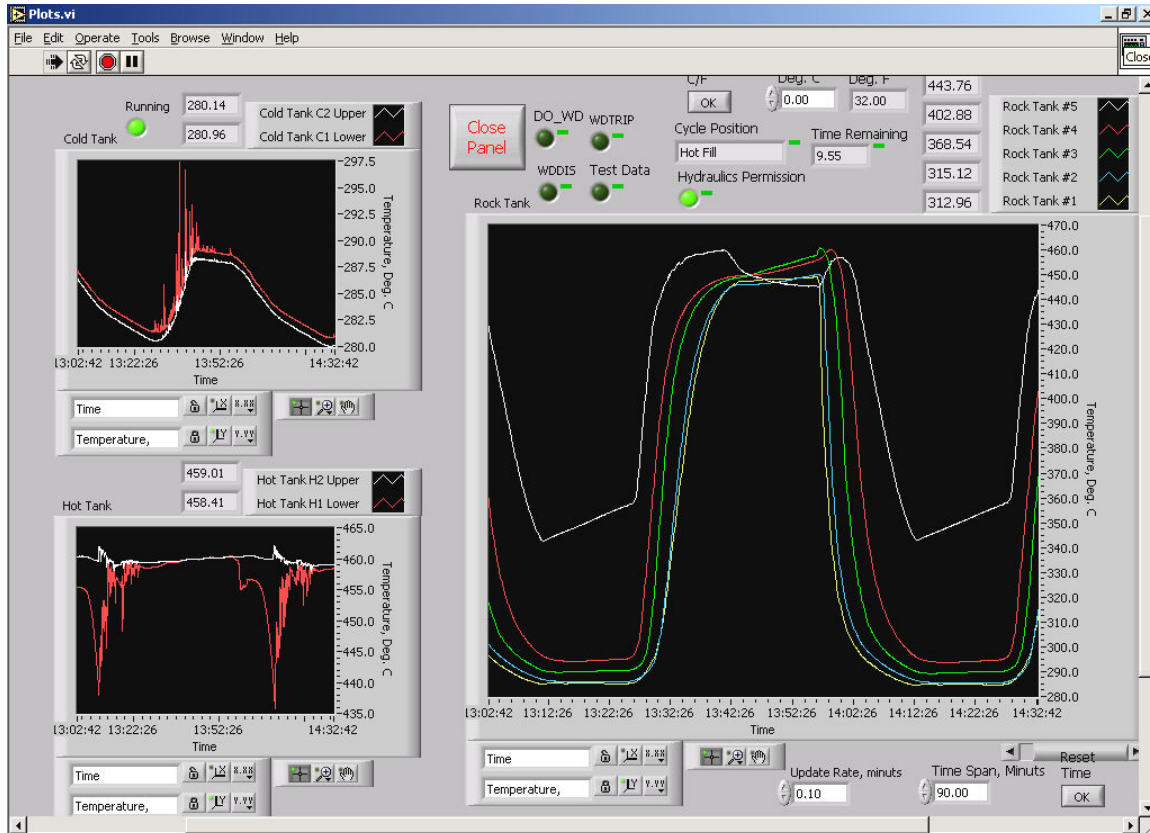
Plots.vi

File Edit Operate Tools Browse Window Help

Clos

Running 280.14 Cold Tank C2 Upper
280.96 Cold Tank C1 Lower
Cold Tank

297.5
295.0
292.5
290.0
287.5
285.0
282.5
280.0
Temperature, Deg. C

13:02:42 13:22:26 13:52:26 14:32:42
Time

Time
Temperature,

459.01 Hot Tank H2 Upper
458.41 Hot Tank H1 Lower
Hot Tank

465.0
460.0
455.0
450.0
445.0
440.0
435.0
Temperature, Deg. C

13:02:42 13:22:26 13:52:26 14:32:42
Time

Time
Temperature,

Close Panel

DO_WD WDTRIP
WDDIS Test Data

C/F
OK
Deg. C 0.00
Deg. F 32.00

Cycle Position
Hot Fill
Time Remaining
9.55
Hydraulics Permission

443.76 Rock Tank #5
402.88 Rock Tank #4
368.54 Rock Tank #3
315.12 Rock Tank #2
312.96 Rock Tank #1

Rock Tank

470.0
460.0
450.0
440.0
430.0
420.0
410.0
400.0
390.0
380.0
370.0
360.0
350.0
340.0
330.0
320.0
310.0
300.0
290.0
280.0
Temperature, Deg. C

13:02:42 13:12:26 13:22:26 13:32:26 13:42:26 13:52:26 14:02:26 14:12:26 14:22:26 14:32:42
Time

Time
Temperature,

Update Rate, minuts
0.10
Time Span, Minuts
90.00
Reset Time
OK